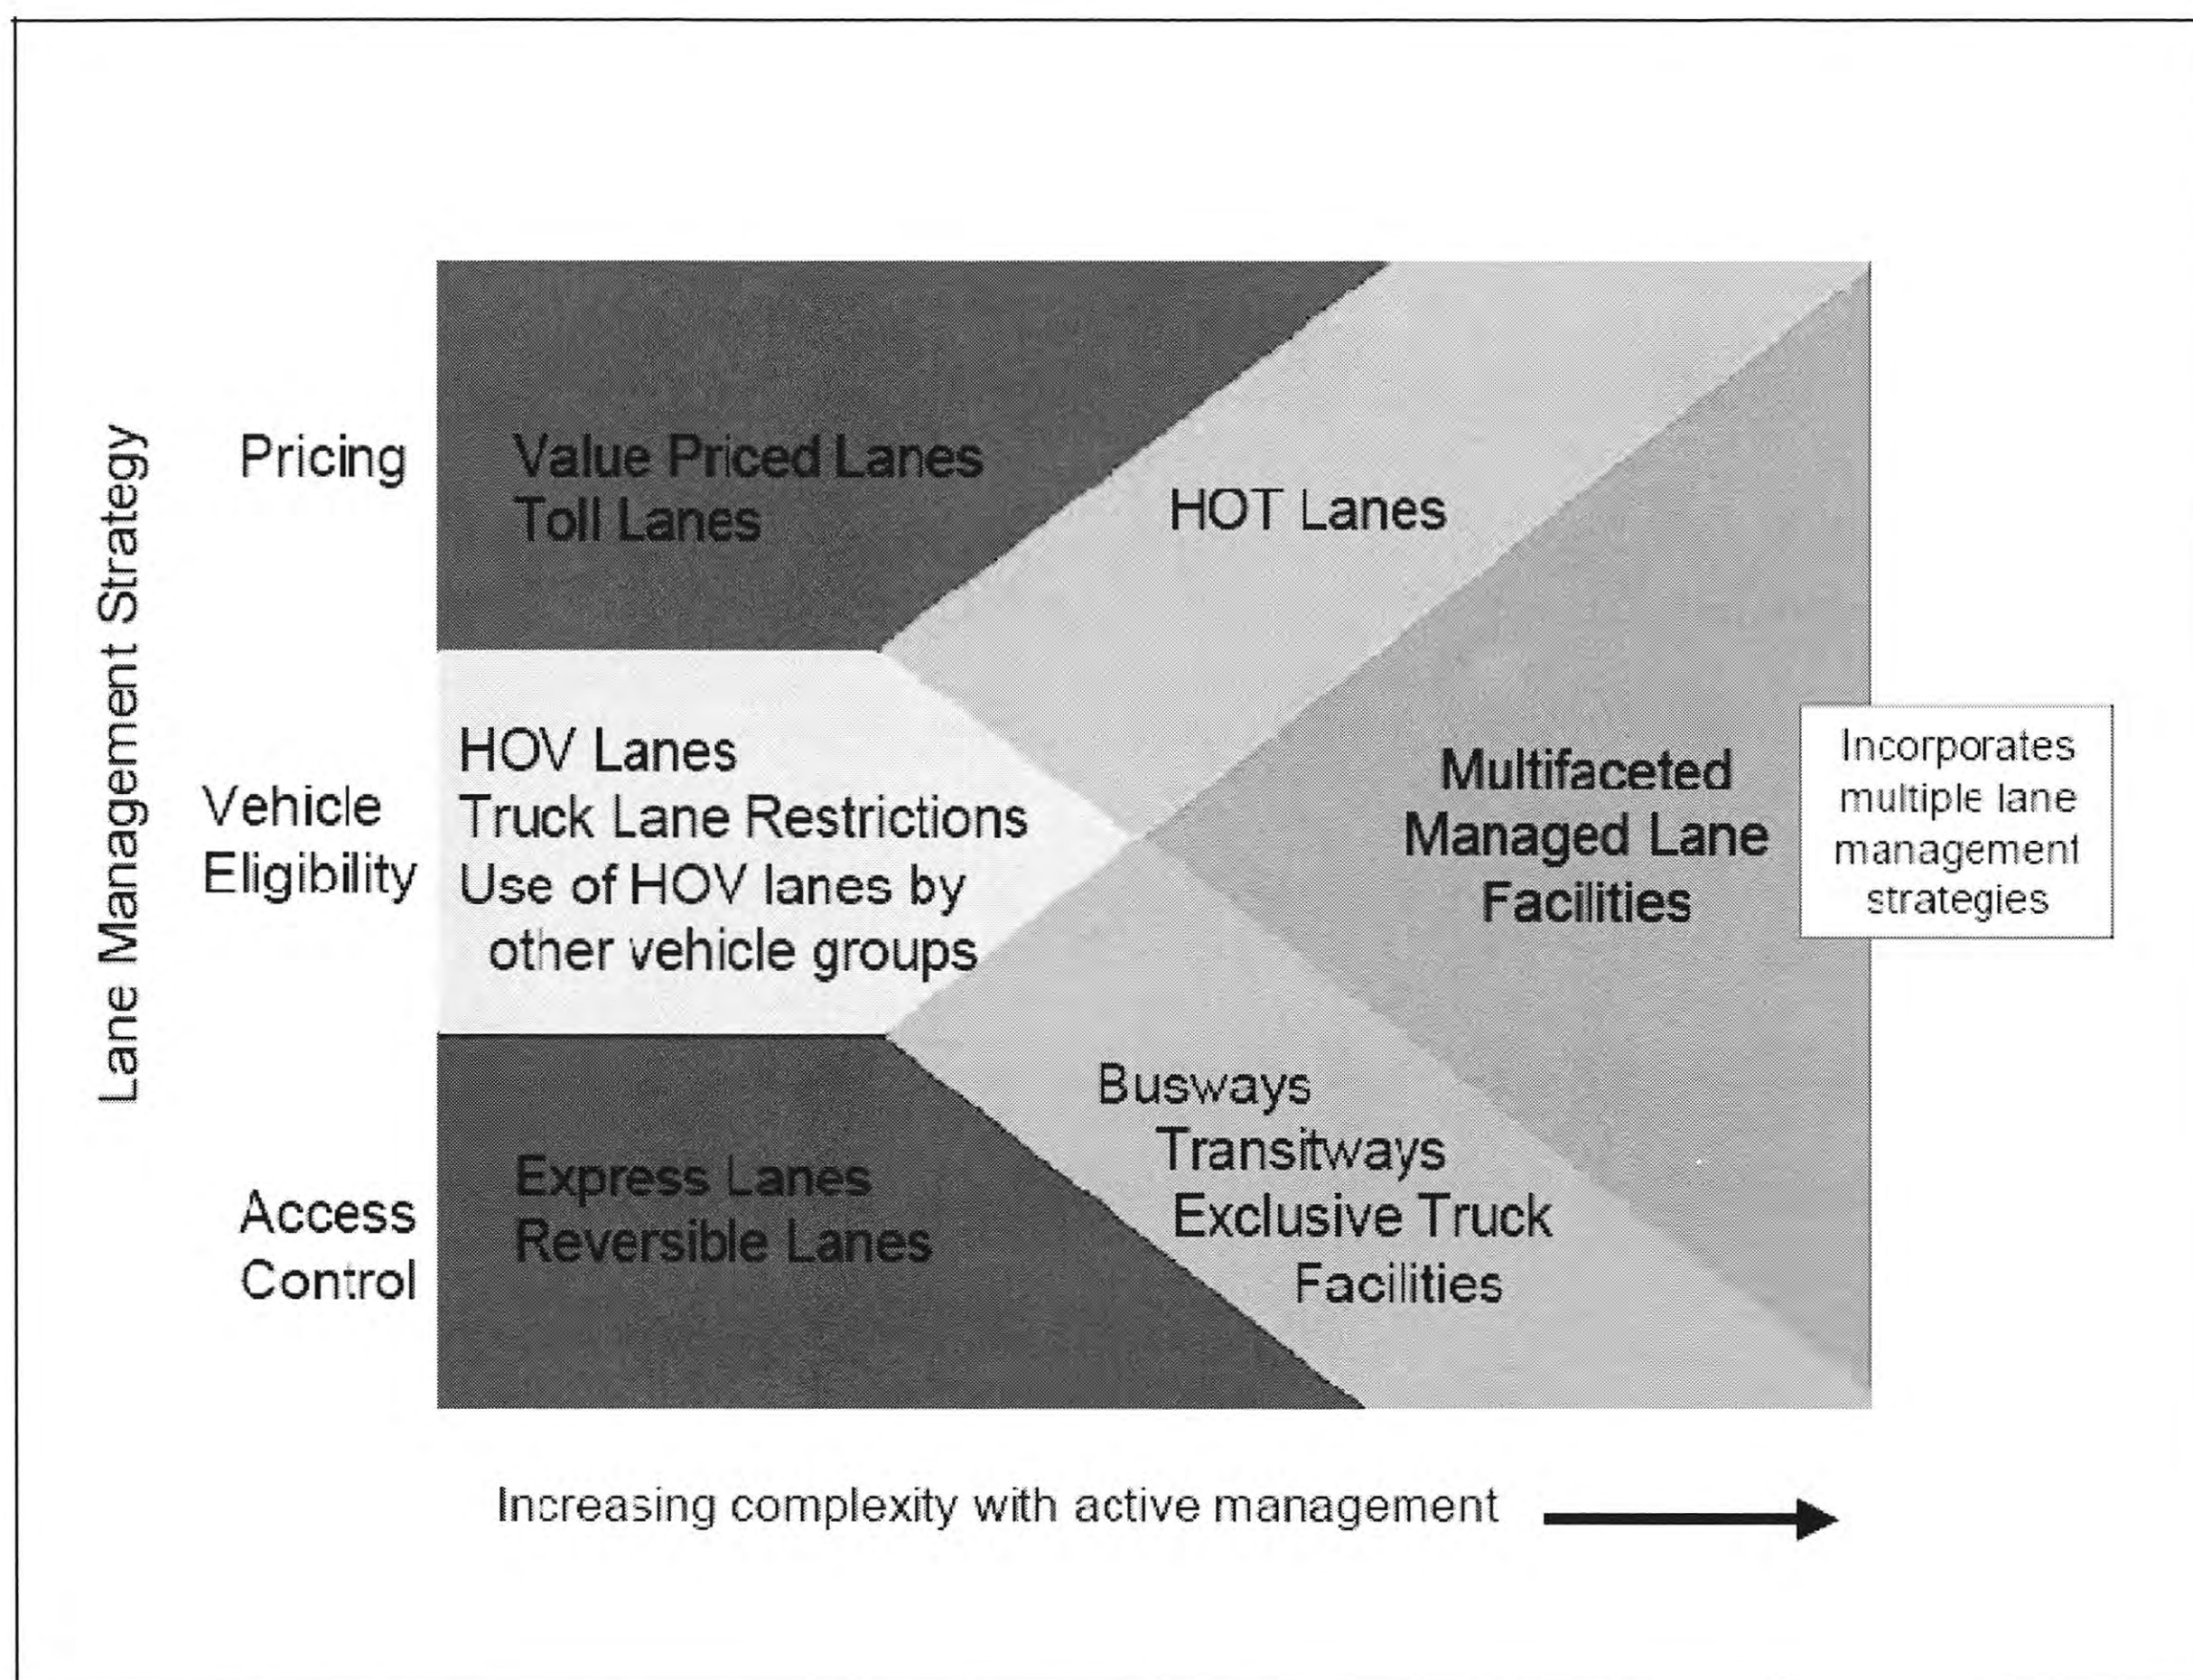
Lane Management Strategy

Pricing

Value Priced Lanes
Toll Lanes

HOT Lanes

Vehicle Eligibility

HOV Lanes
Truck Lane Restrictions
Use of HOV lanes by other vehicle groups

Multifaceted Managed Lane Facilities

Incorporates multiple lane management strategies

Access Control

Express Lanes
Reversible Lanes

Busways
Transitways
Exclusive Truck Facilities

Increasing complexity with active management